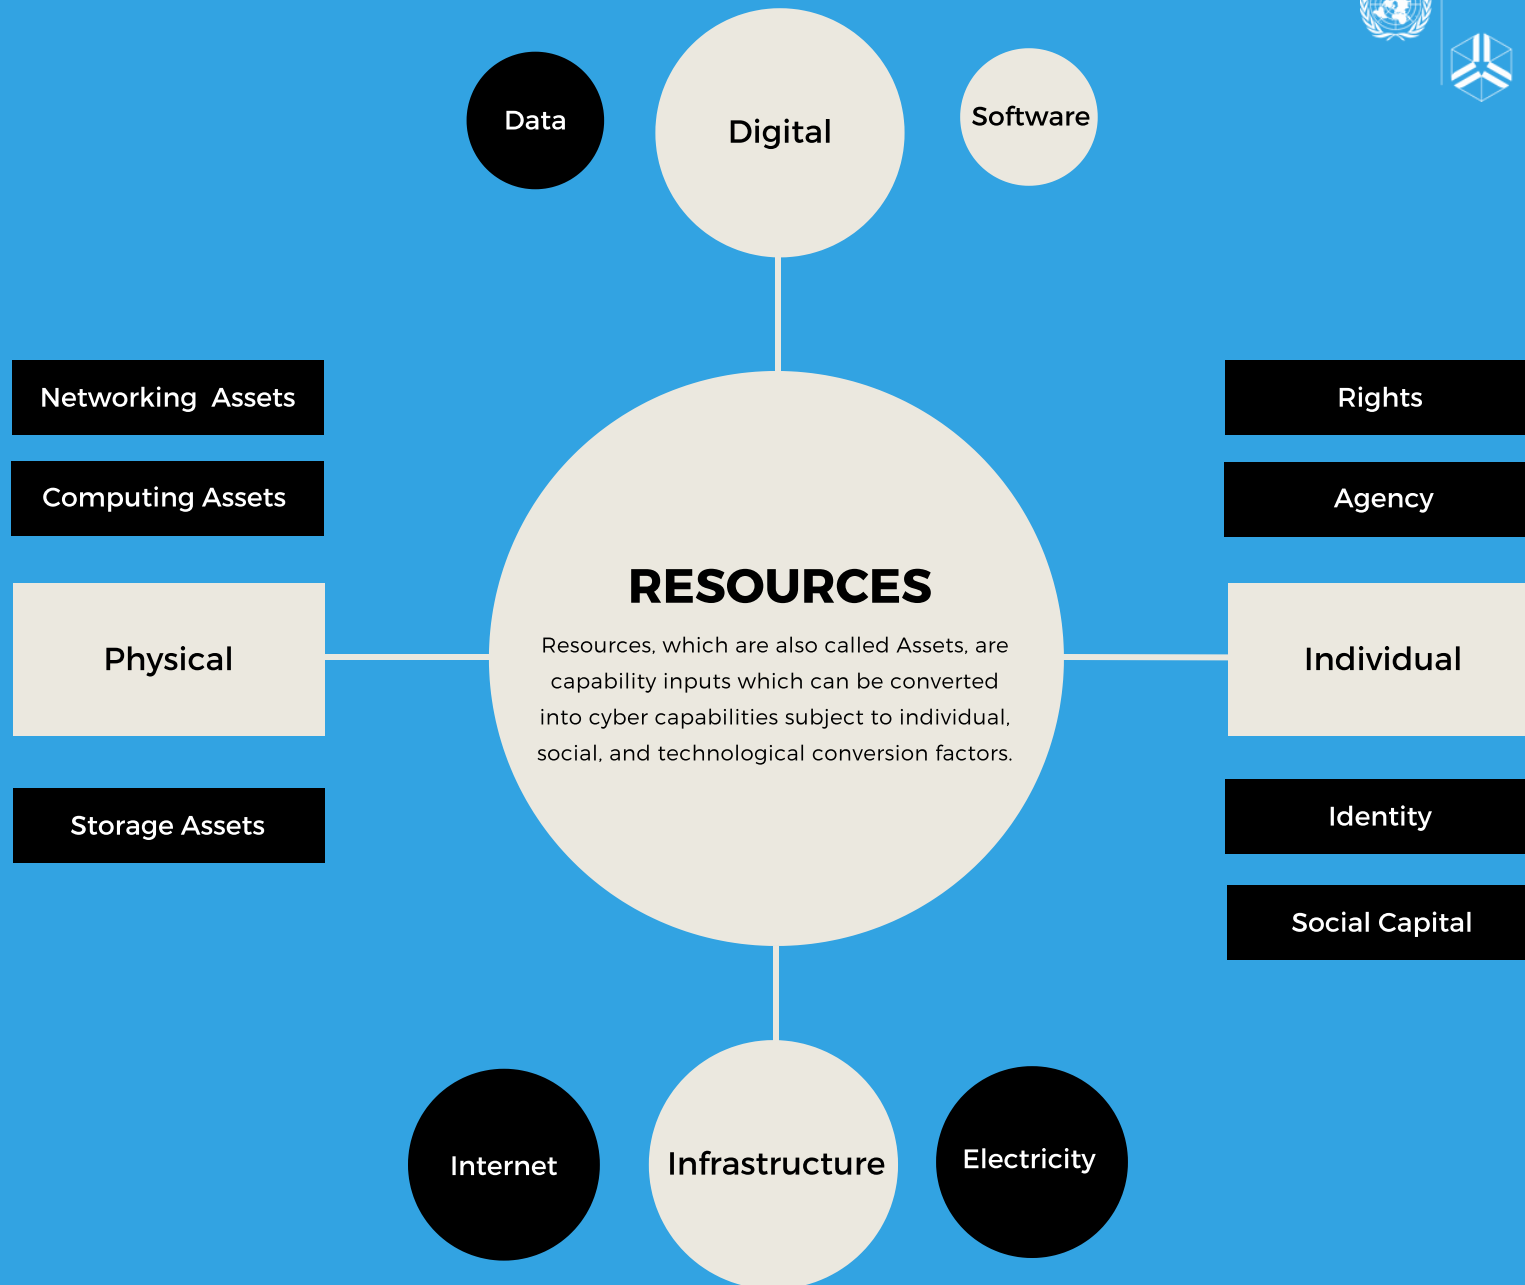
Data

Digital

Software

Networking Assets

Computing Assets

Physical

Storage Assets

RESOURCES

Resources, which are also called Assets, are capability inputs which can be converted into cyber capabilities subject to individual, social, and technological conversion factors.

Rights

Agency

Individual

Identity

Social Capital

Internet

Infrastructure

Electricity